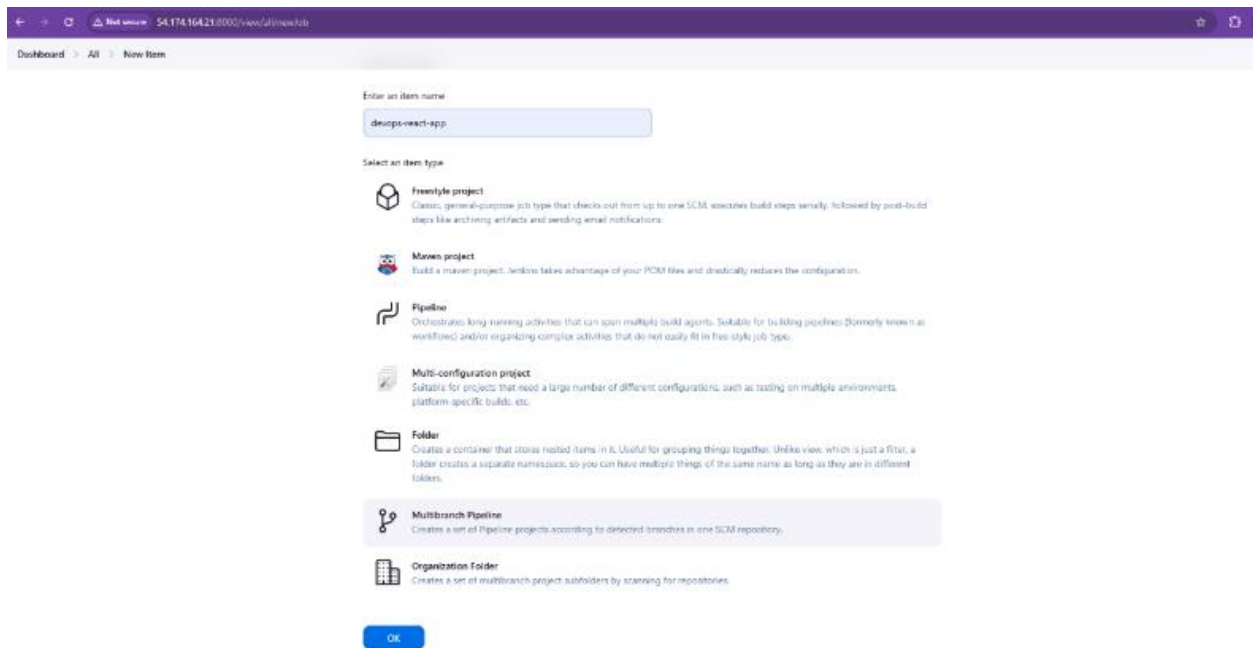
Not secure 54.174.164.21:8000/view/all/newJob

Dashboard > All > New Item

Enter an item name

devops-react-app

Select an item type

Freestyle project
Classic, general-purpose job type that checks out from up to one SCM, executes build steps serially, followed by post-build steps like archiving artifacts and sending email notifications.

Maven project
Build a maven project. Jenkins takes advantage of your POM files and drastically reduces the configuration.

Pipeline
Orchestrates long-running activities that can span multiple build agents. Suitable for building pipelines (formerly known as workflows) and/or organizing complex activities that do not easily fit in free-style job type.

Multi-configuration project
Suitable for projects that need a large number of different configurations, such as testing on multiple environments, platform-specific builds, etc.

Folder
Creates a container that stores nested items in it. Useful for grouping things together. Unlike view, which is just a filter, a folder creates a separate namespace, so you can have multiple things of the same name as long as they are in different folders.

Multibranch Pipeline
Creates a set of Pipeline projects according to detected branches in one SCM repository.

Organization Folder
Creates a set of multibranch project subfolders by scanning for repositories.

OK